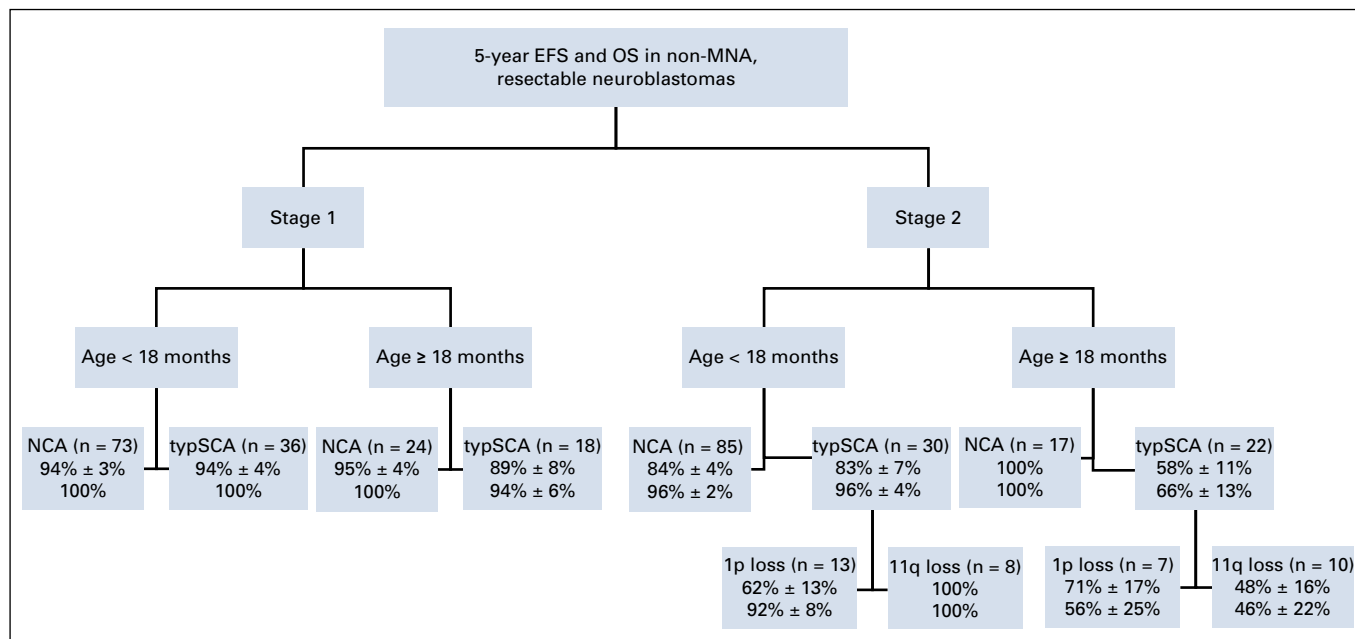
5-year EFS and OS in non-MNA, resectable neuroblastomas

Stage 1

Stage 2

Age < 18 months

Age ≥ 18 months

Age < 18 months

Age ≥ 18 months

NCA (n = 73)
94% ± 3%
100%

typSCA (n = 36)
94% ± 4%
100%

NCA (n = 24)
95% ± 4%
100%

typSCA (n = 18)
89% ± 8%
94% ± 6%

NCA (n = 85)
84% ± 4%
96% ± 2%

typSCA (n = 30)
83% ± 7%
96% ± 4%

NCA (n = 17)
100%
100%

typSCA (n = 22)
58% ± 11%
66% ± 13%

1p loss (n = 13)
62% ± 13%
92% ± 8%

11q loss (n = 8)
100%
100%

1p loss (n = 7)
71% ± 17%
56% ± 25%

11q loss (n = 10)
48% ± 16%
46% ± 22%